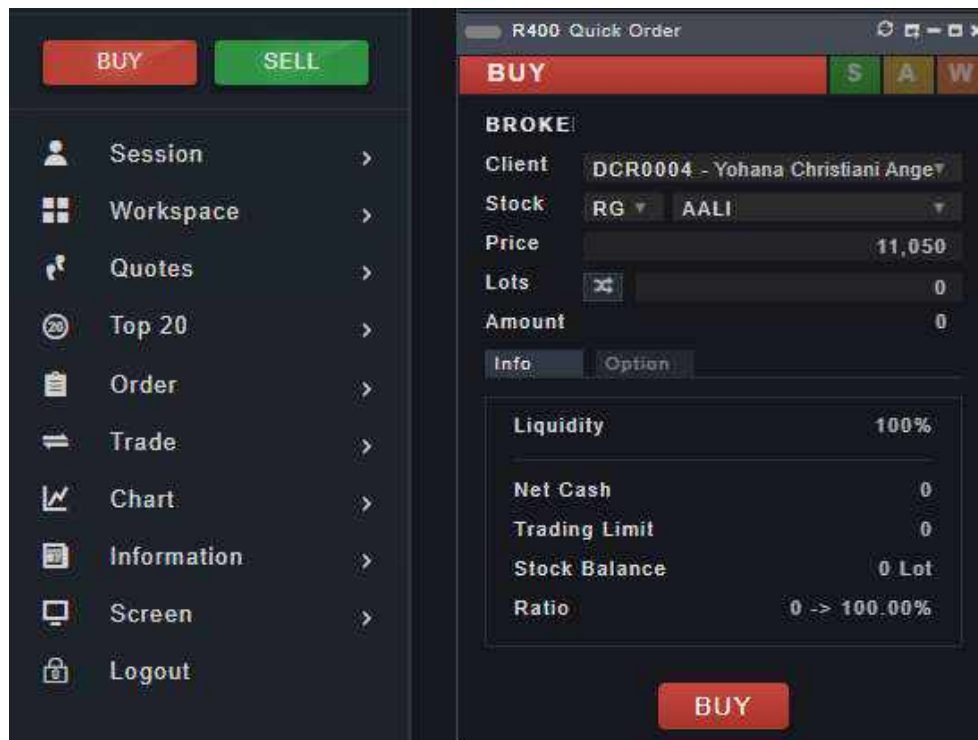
BUY SELL

Session ›
Workspace ›
Quotes ›
Top 20 ›
Order ›
Trade ›
Chart ›
Information ›
Screen ›
Logout

R400 Quick Order

BUY S A W

BROKE

| | |
|---|---|
| Client | DCR0004 - Yohana Christiani Ange |
| Stock | RG AALI |
| Price | 11,050 |
| Lots | 0 |
| Amount | 0 |

Info Option

| | |
|---|---|
| Liquidity | 100% |
| Net Cash | 0 |
| Trading Limit | 0 |
| Stock Balance | 0 Lot |
| Ratio | 0 -> 100.00% |

BUY